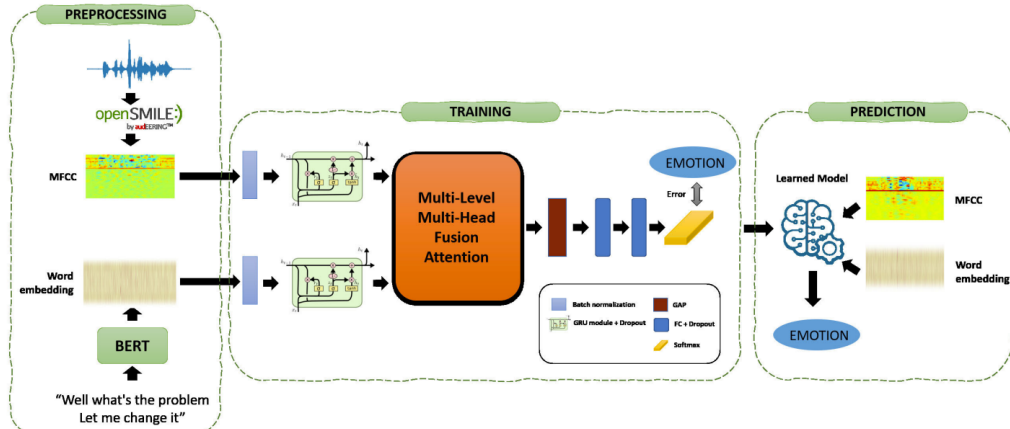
PREPROCESSING

openSMILE:)
by audEERING™

MFCC

Word embedding

BERT

"Well what's the problem Let me change it"

TRAINING

Multi-Level Multi-Head Fusion Attention

EMOTION

Error

Batch normalization

GRU module + Dropout

GAP

FC + Dropout

Softmax

PREDICTION

Learned Model

MFCC

Word embedding

EMOTION